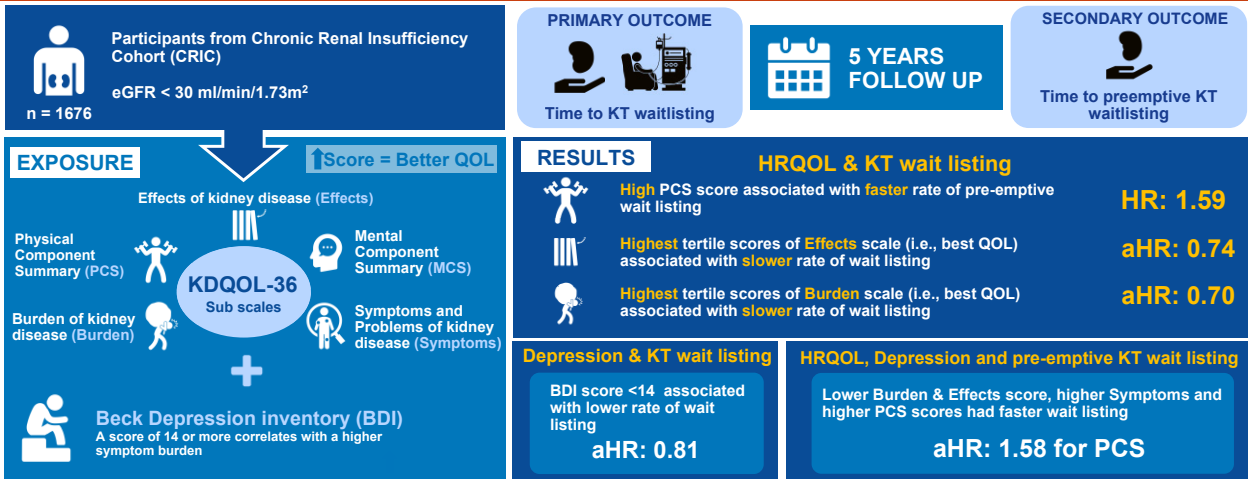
Participants from Chronic Renal Insufficiency Cohort (CRIC)

eGFR < 30 ml/min/1.73m$^2$

n = 1676

PRIMARY OUTCOME

Time to KT waitlisting

5 YEARS FOLLOW UP

SECONDARY OUTCOME

Time to preemptive KT waitlisting

EXPOSURE

⬆Score = Better QOL

Effects of kidney disease (Effects)

Physical Component Summary (PCS)

Mental Component Summary (MCS)

KDQOL-36
Sub scales

Burden of kidney disease (Burden)

Symptoms and Problems of kidney disease (Symptoms)

+

Beck Depression inventory (BDI)
A score of 14 or more correlates with a higher symptom burden

RESULTS

HRQOL & KT wait listing

High PCS score associated with faster rate of pre-emptive wait listing

HR: 1.59

Highest tertile scores of Effects scale (i.e., best QOL) associated with slower rate of wait listing

aHR: 0.74

Highest tertile scores of Burden scale (i.e., best QOL) associated with slower rate of wait listing

aHR: 0.70

Depression & KT wait listing

BDI score <14 associated with lower rate of wait listing

aHR: 0.81

HRQOL, Depression and pre-emptive KT wait listing

Lower Burden & Effects score, higher Symptoms and higher PCS scores had faster wait listing

aHR: 1.58 for PCS